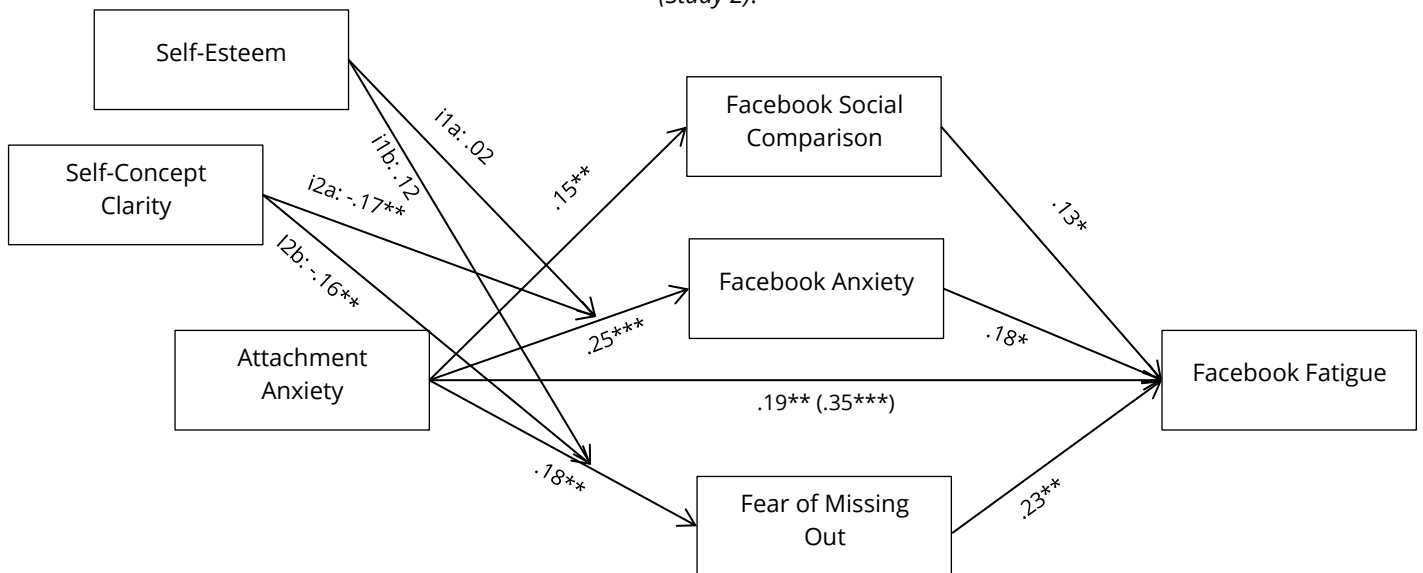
(Study 2).

Self-Esteem

Self-Concept Clarity

Attachment Anxiety

i1a: .02

i1b: .12

i2a: -.17**

i2b: -.16**

.15**

.25***

.18**

Facebook Social Comparison

Facebook Anxiety

Fear of Missing Out

.13*

.18*

.23**

.19** (.35***)

Facebook Fatigue